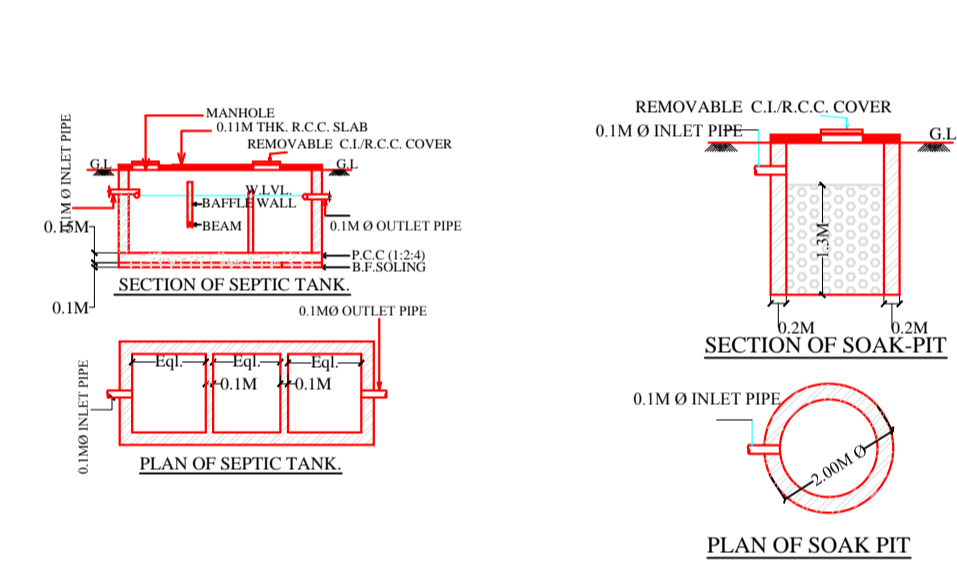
MANHOLE
0.11M THK. R.C.C. SLAB
REMOVABLE C.I./R.C.C. COVER
0.1M Ø INLET PIPE
G.L.
G.L.
W.LVL.
BAFFLE WALL
BEAM
0.1M Ø OUTLET PIPE
0.15M
P.C.C (1:2:4)
B.F.SOLING
0.1M
SECTION OF SEPTIC TANK.

0.1MØ OUTLET PIPE
0.1MØ INLET PIPE
Eql.
Eql.
Eql.
0.1M
0.1M
PLAN OF SEPTIC TANK.

REMOVABLE C.I./R.C.C. COVER
0.1M Ø INLET PIPE
G.L
1.3M
0.2M
0.2M
SECTION OF SOAK-PIT

0.1M Ø INLET PIPE
2.00M Ø
PLAN OF SOAK PIT